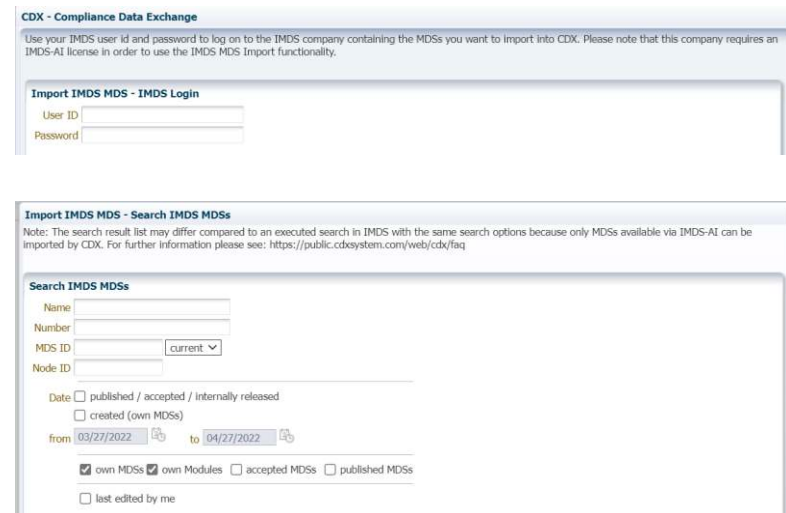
CDX - Compliance Data Exchange

Use your IMDS user id and password to log on to the IMDS company containing the MDSs you want to import into CDX. Please note that this company requires an IMDS-AI license in order to use the IMDS MDS Import functionality.

Import IMDS MDS - IMDS Login

User ID

Password

Import IMDS MDS - Search IMDS MDSs

Note: The search result list may differ compared to an executed search in IMDS with the same search options because only MDSs available via IMDS-AI can be imported by CDX. For further information please see: https://public.cdxsystem.com/web/cdx/faq

Search IMDS MDSs

Name

Number

MDS ID current

Node ID

Date published / accepted / internally released

created (own MDSs)

from 03/27/2022 to 04/27/2022

own MDSs own Modules accepted MDSs published MDSs

last edited by me